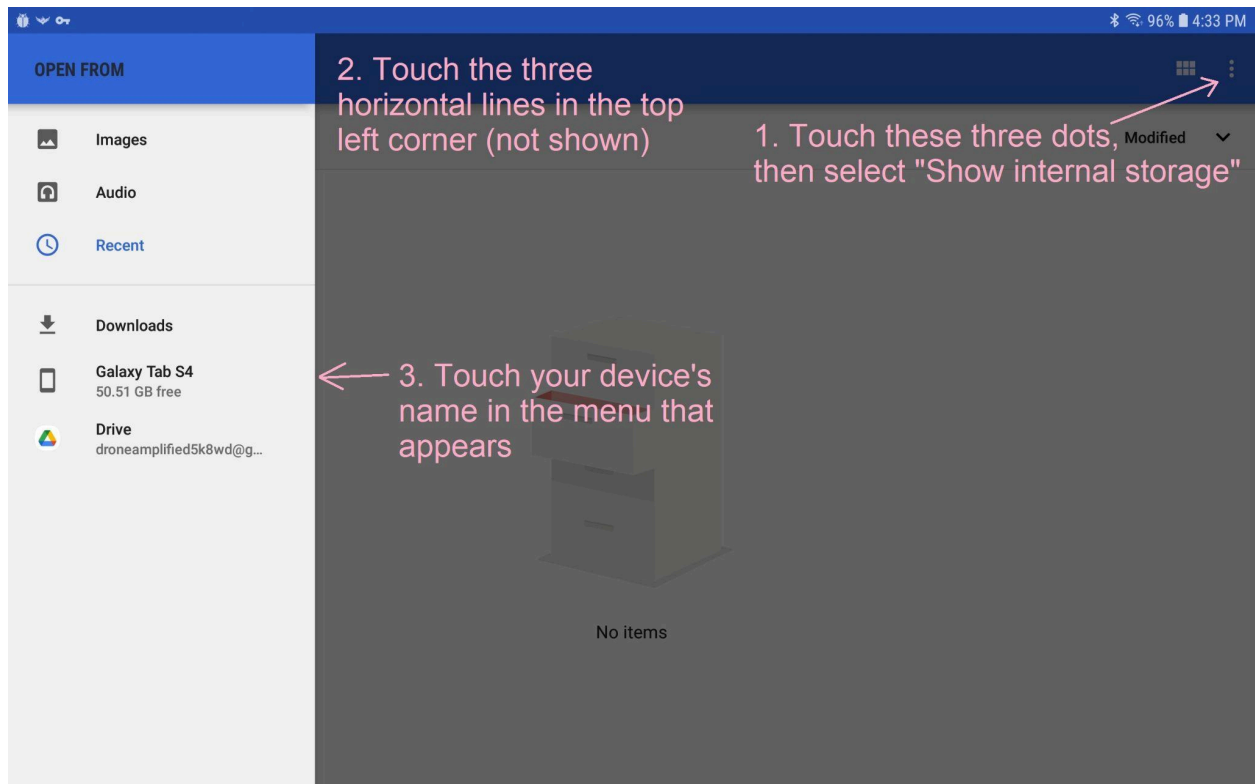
96% 4:33 PM

OPEN FROM

2. Touch the three horizontal lines in the top left corner (not shown)

1. Touch these three dots, then select "Show internal storage"

Modified

Images

Audio

Recent

Downloads

Galaxy Tab S4
50.51 GB free

3. Touch your device's name in the menu that appears

Drive
droneamplified5k8wd@g...

No items